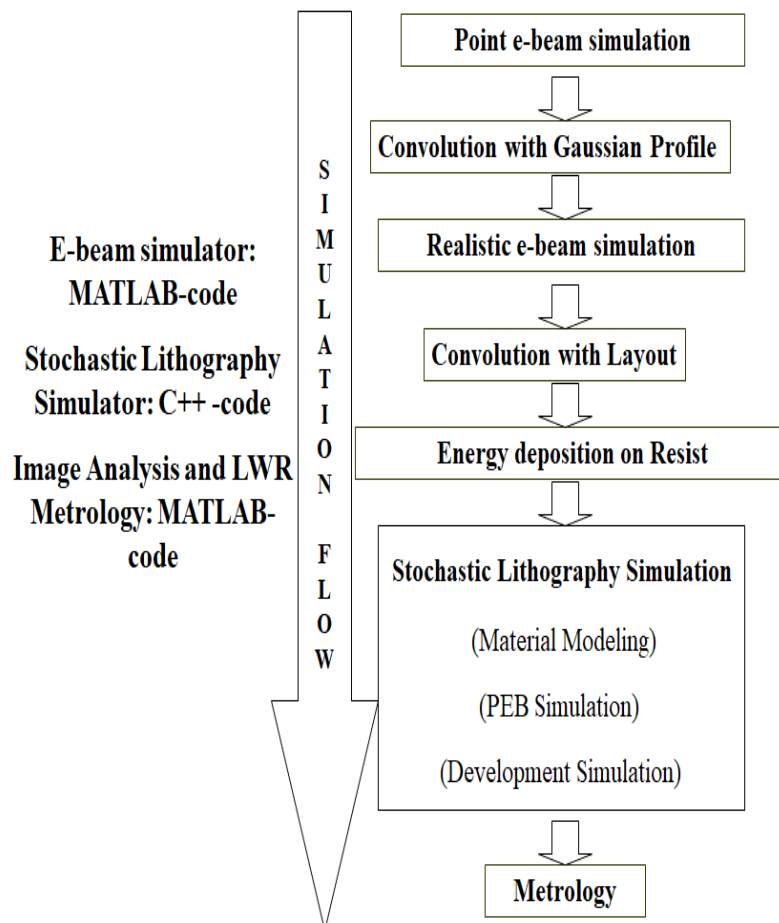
E-beam simulator: MATLAB-code

Stochastic Lithography Simulator: C++ -code

Image Analysis and LWR Metrology: MATLAB-code

SIMULATION FLOW

Point e-beam simulation

Convolution with Gaussian Profile

Realistic e-beam simulation

Convolution with Layout

Energy deposition on Resist

Stochastic Lithography Simulation

(Material Modeling)

(PEB Simulation)

(Development Simulation)

Metrology